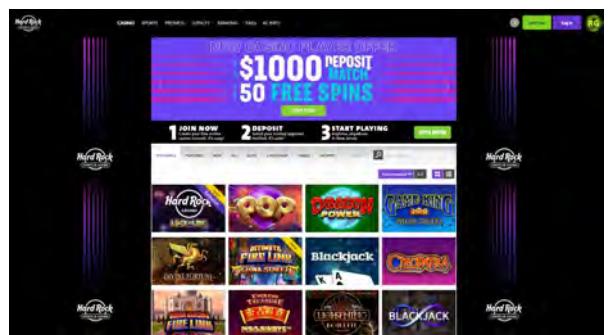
Hard Rock

CASINO SPORTS PROMOS LOYALTY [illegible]

Join Now Log In RG

NEW CASINO PLAYER OFFER

$1000 DEPOSIT MATCH

50 FREE SPINS

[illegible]

1 JOIN NOW

2 DEPOSIT

3 START PLAYING

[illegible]

Hard Rock

Hard Rock

Hard Rock

Hard Rock

Hard Rock

Hard Rock

DRAGON POWER

CASH KING

DIVINE FORTUNE

ULTIMATE FIRE LINK

Blackjack

CLEOPATRA

FIRE LINK

BLACKJACK